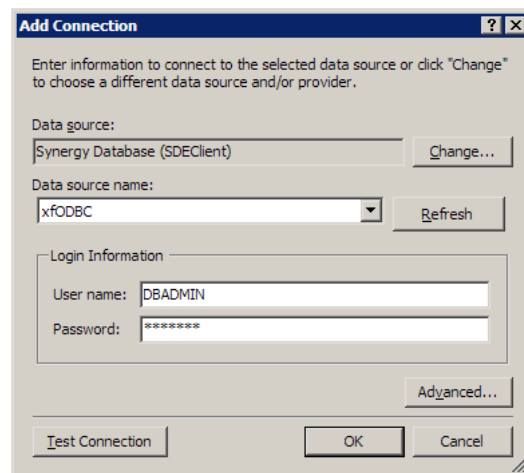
Add Connection

? X

Enter information to connect to the selected data source or click "Change" to choose a different data source and/or provider.

Data source:

Synergy Database (SDEClient)

Change...

Data source name:

xfODBC

Refresh

Login Information

User name: DBADMIN

Password: *******

Advanced...

Test Connection

OK

Cancel